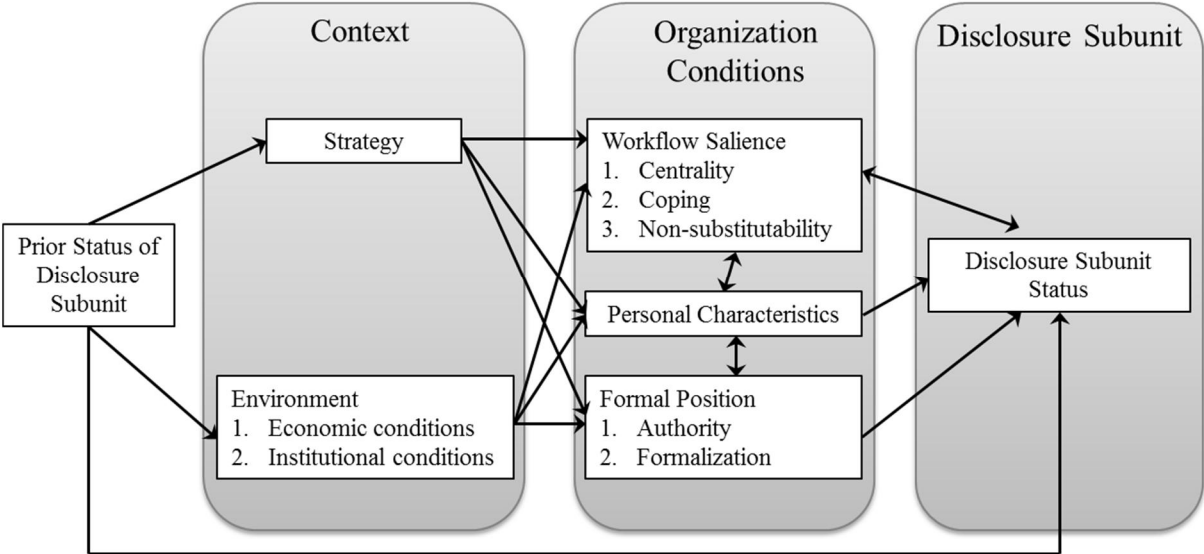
Context

Organization Conditions

Disclosure Subunit

Prior Status of Disclosure Subunit

Strategy

Environment
1. Economic conditions
2. Institutional conditions

Workflow Salience
1. Centrality
2. Coping
3. Non-substitutability

Personal Characteristics

Formal Position
1. Authority
2. Formalization

Disclosure Subunit Status